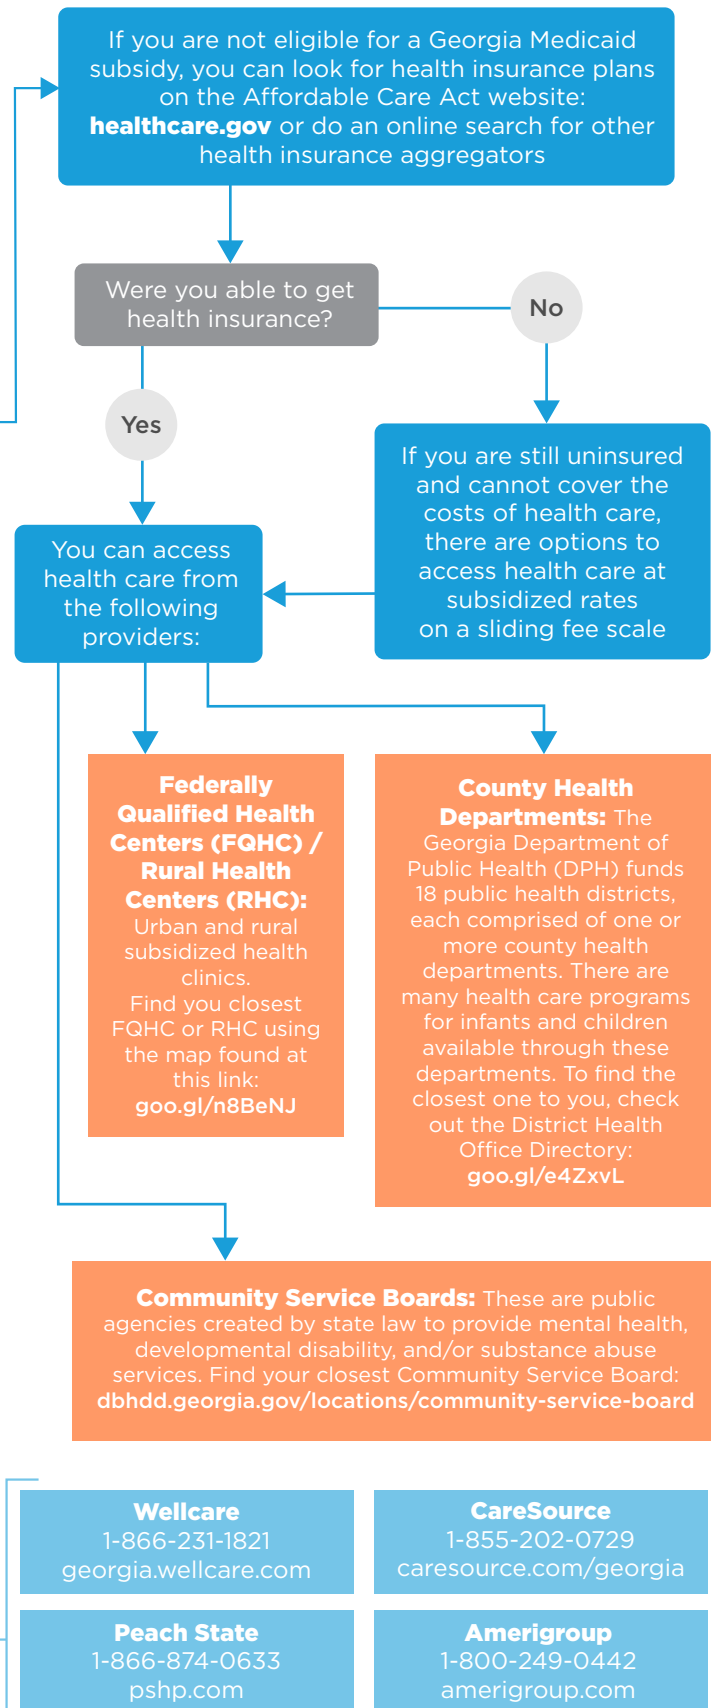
If you are not eligible for a Georgia Medicaid subsidy, you can look for health insurance plans on the Affordable Care Act website: **healthcare.gov** or do an online search for other health insurance aggregators

Were you able to get health insurance?

No

Yes

If you are still uninsured and cannot cover the costs of health care, there are options to access health care at subsidized rates on a sliding fee scale

You can access health care from the following providers:

**Federally Qualified Health Centers (FQHC) / Rural Health Centers (RHC):** Urban and rural subsidized health clinics. Find you closest FQHC or RHC using the map found at this link: **goo.gl/n8BeNJ**

**County Health Departments:** The Georgia Department of Public Health (DPH) funds 18 public health districts, each comprised of one or more county health departments. There are many health care programs for infants and children available through these departments. To find the closest one to you, check out the District Health Office Directory: **goo.gl/e4ZxvL**

**Community Service Boards:** These are public agencies created by state law to provide mental health, developmental disability, and/or substance abuse services. Find your closest Community Service Board: **dbhdd.georgia.gov/locations/community-service-board**

**Wellcare**
1-866-231-1821
georgia.wellcare.com

**CareSource**
1-855-202-0729
caresource.com/georgia

**Peach State**
1-866-874-0633
pshp.com

**Amerigroup**
1-800-249-0442
amerigroup.com